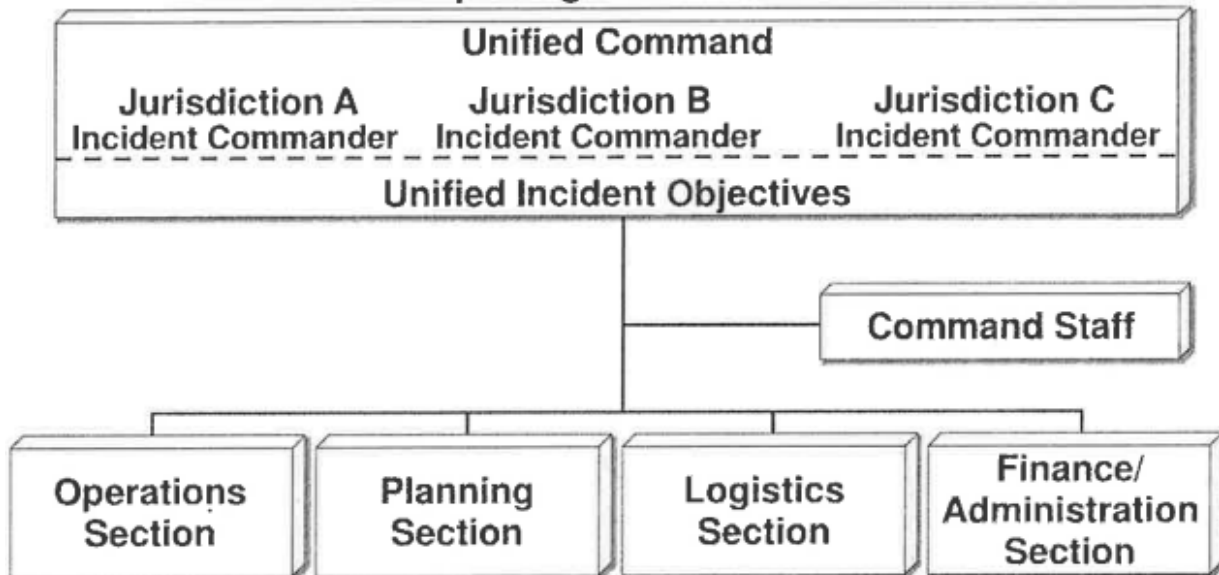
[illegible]

Unified Command

Jurisdiction A
Incident Commander

Jurisdiction B
Incident Commander

Jurisdiction C
Incident Commander

Unified Incident Objectives

Command Staff

Operations Section

Planning Section

Logistics Section

Finance/ Administration Section